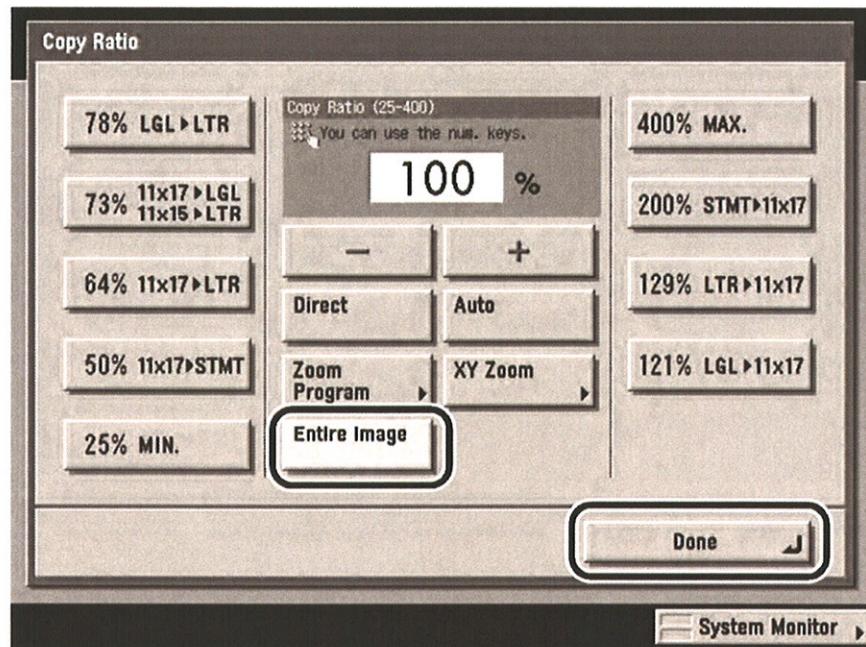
Copy Ratio

78% LGL▸LTR

73% 11x17▸LGL 11x15▸LTR

64% 11x17▸LTR

50% 11x17▸STMT

25% MIN.

Copy Ratio (25-400)
You can use the num. keys.

100 %

−

+

Direct

Auto

Zoom Program ▸

XY Zoom ▸

Entire Image

400% MAX.

200% STMT▸11x17

129% LTR▸11x17

121% LGL▸11x17

Done

System Monitor ▸